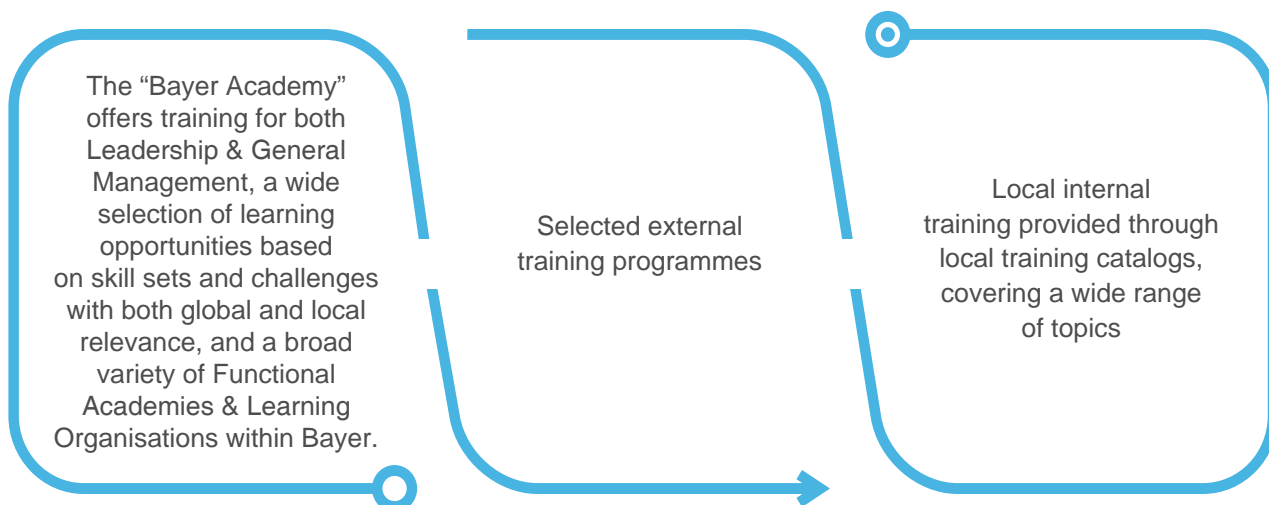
The “Bayer Academy” offers training for both Leadership & General Management, a wide selection of learning opportunities based on skill sets and challenges with both global and local relevance, and a broad variety of Functional Academies & Learning Organisations within Bayer.

Selected external training programmes

Local internal training provided through local training catalogs, covering a wide range of topics